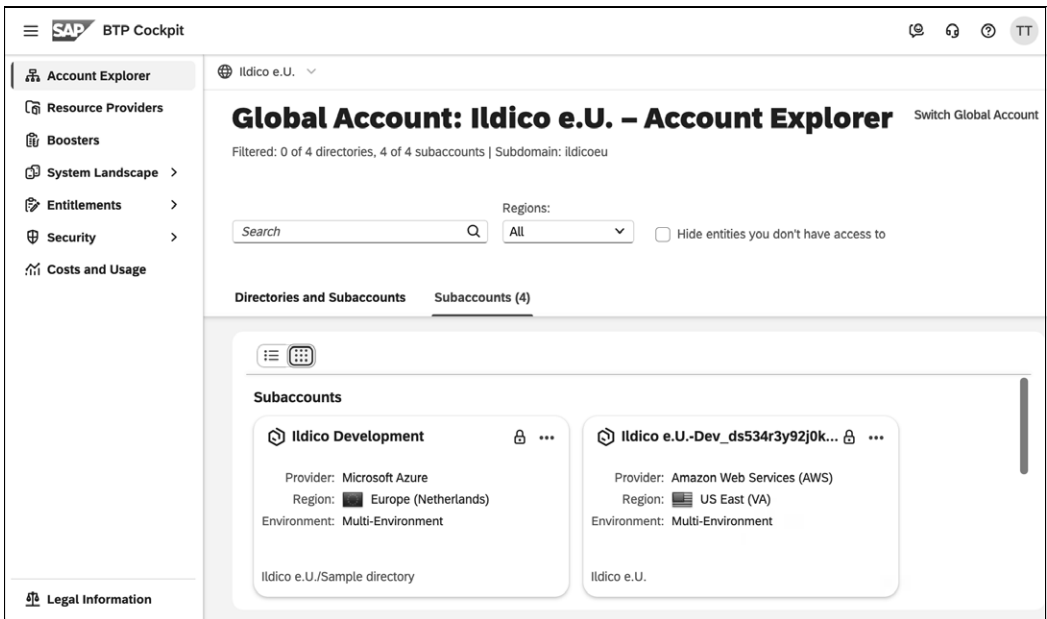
SAP BTP Cockpit

TT

Account Explorer
Resource Providers
Boosters
System Landscape >
Entitlements >
Security >
Costs and Usage

Legal Information

Ildico e.U.

Global Account: Ildico e.U. – Account Explorer

Switch Global Account

Filtered: 0 of 4 directories, 4 of 4 subaccounts | Subdomain: ildicoeu

Search

Regions:
All

Hide entities you don't have access to

Directories and Subaccounts

Subaccounts (4)

Subaccounts

Ildico Development

Provider: Microsoft Azure
Region: Europe (Netherlands)
Environment: Multi-Environment

Ildico e.U./Sample directory

Ildico e.U.-Dev_ds534r3y92j0k...

Provider: Amazon Web Services (AWS)
Region: US East (VA)
Environment: Multi-Environment

Ildico e.U.